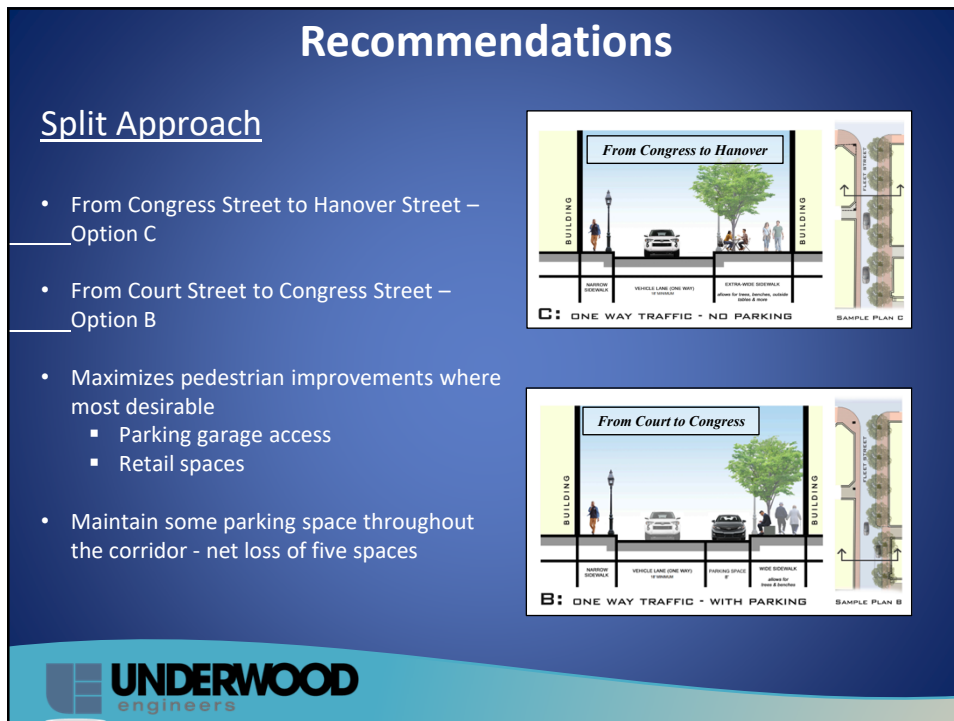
Recommendations

Split Approach

- From Congress Street to Hanover Street – Option C
- From Court Street to Congress Street – Option B
- Maximizes pedestrian improvements where most desirable
  - Parking garage access
  - Retail spaces
- Maintain some parking space throughout the corridor - net loss of five spaces

From Congress to Hanover

BUILDING

BUILDING

NARROW SIDEWALK

VEHICLE LANE (ONE WAY) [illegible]

EXTRA-WIDE SIDEWALK allows for trees, benches, outside tables & more

C: ONE WAY TRAFFIC - NO PARKING

FLEET STREET

SAMPLE PLAN C

From Court to Congress

BUILDING

BUILDING

NARROW SIDEWALK

VEHICLE LANE (ONE WAY) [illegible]

PARKING SPACE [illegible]

WIDE SIDEWALK allows for trees & benches

B: ONE WAY TRAFFIC - WITH PARKING

FLEET STREET

SAMPLE PLAN B

UNDERWOOD engineers